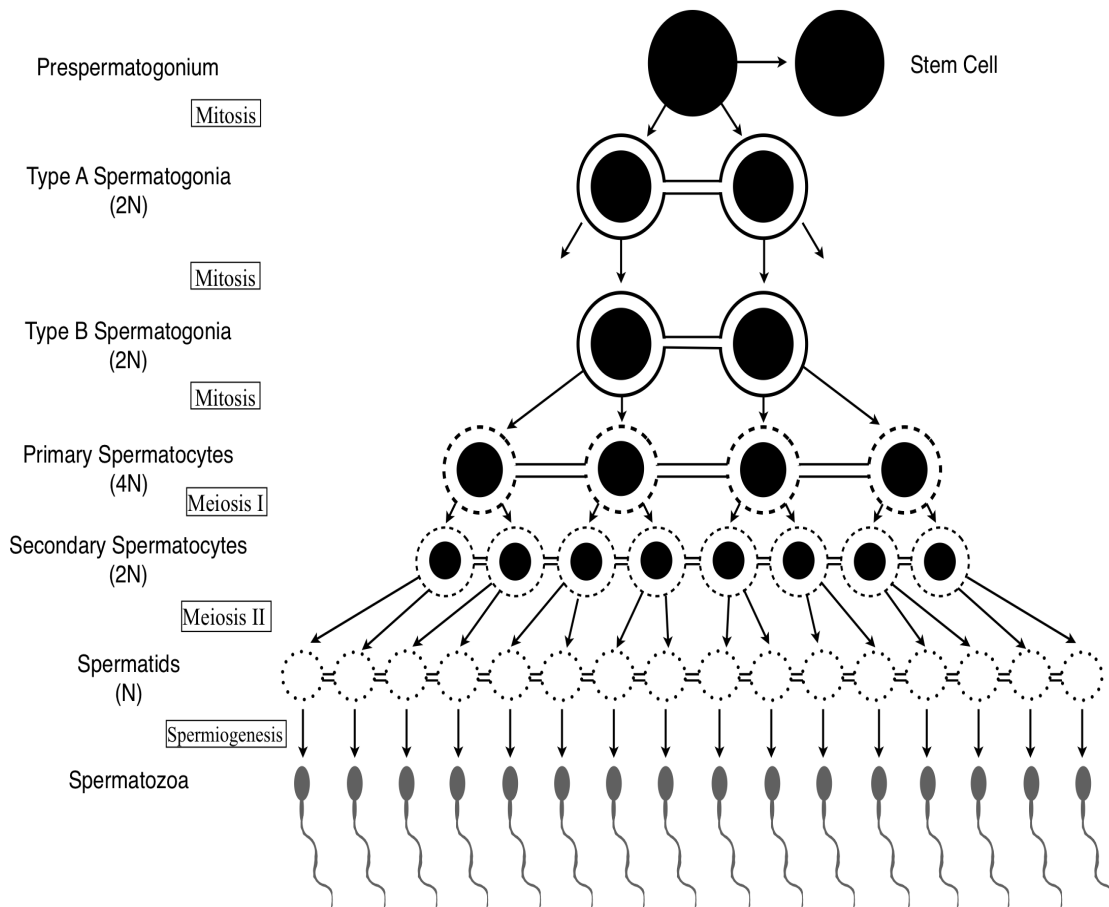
Prespermatogonium

Stem Cell

Mitosis

Type A Spermatogonia
(2N)

Mitosis

Type B Spermatogonia
(2N)

Mitosis

Primary Spermatocytes
(4N)

Meiosis I

Secondary Spermatocytes
(2N)

Meiosis II

Spermatids
(N)

Spermiogenesis

Spermatozoa